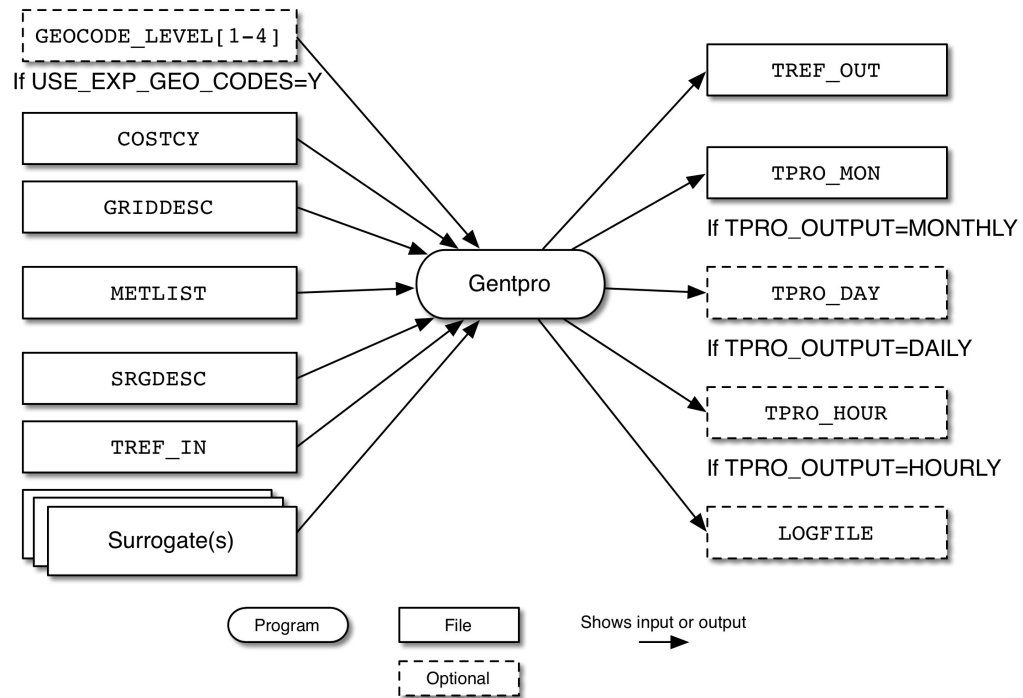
GEOCODE_LEVEL[1-4]
If USE_EXP_GEO_CODES=Y
COSTCY
GRIDDESC
METLIST
SRGDESC
TREF_IN
Surrogate(s)

Gentpro

TREF_OUT
TPRO_MON
If TPRO_OUTPUT=MONTHLY
TPRO_DAY
If TPRO_OUTPUT=DAILY
TPRO_HOUR
If TPRO_OUTPUT=HOURLY
LOGFILE

Program
File
Optional
Shows input or output